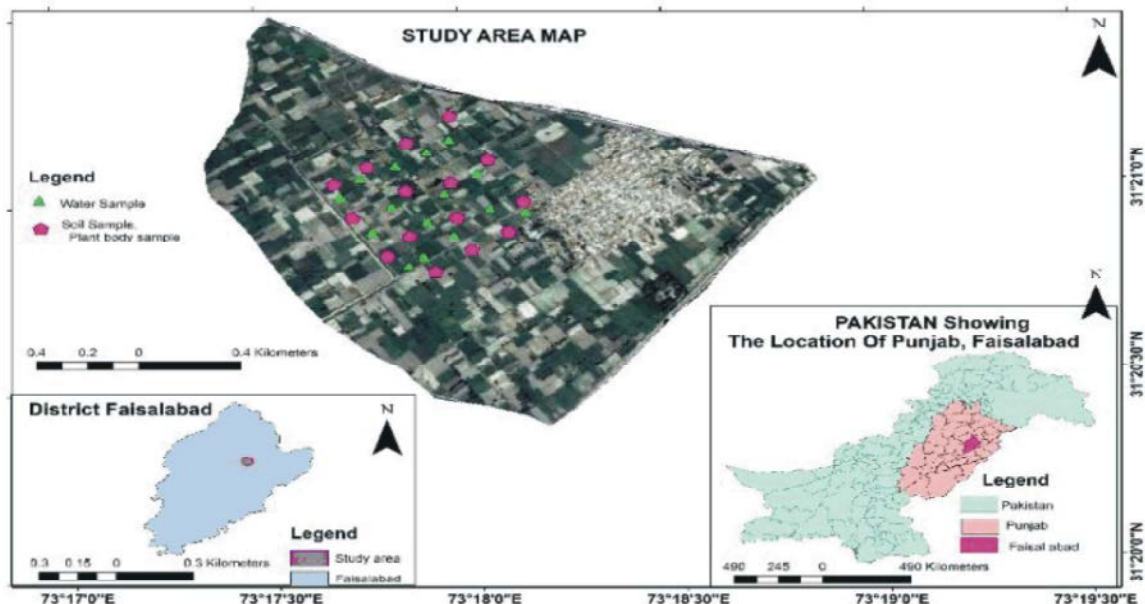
STUDY AREA MAP

N

Legend
Water Sample
Soil Sample, Plant body sample

0.4 0.2 0 0.4 Kilometers

District Faisalabad

N

Legend
Study area
Faisalabad

0.3 0.15 0 0.3 Kilometers

N

PAKISTAN Showing
The Location Of Punjab, Faisalabad

Legend
Pakistan
Punjab
Faisal abad

490 245 0 490 Kilometers

31°21'0"N
31°20'30"N
31°20'0"N

73°17'0"E
73°17'30"E
73°18'0"E
73°18'30"E
73°19'0"E
73°19'30"E